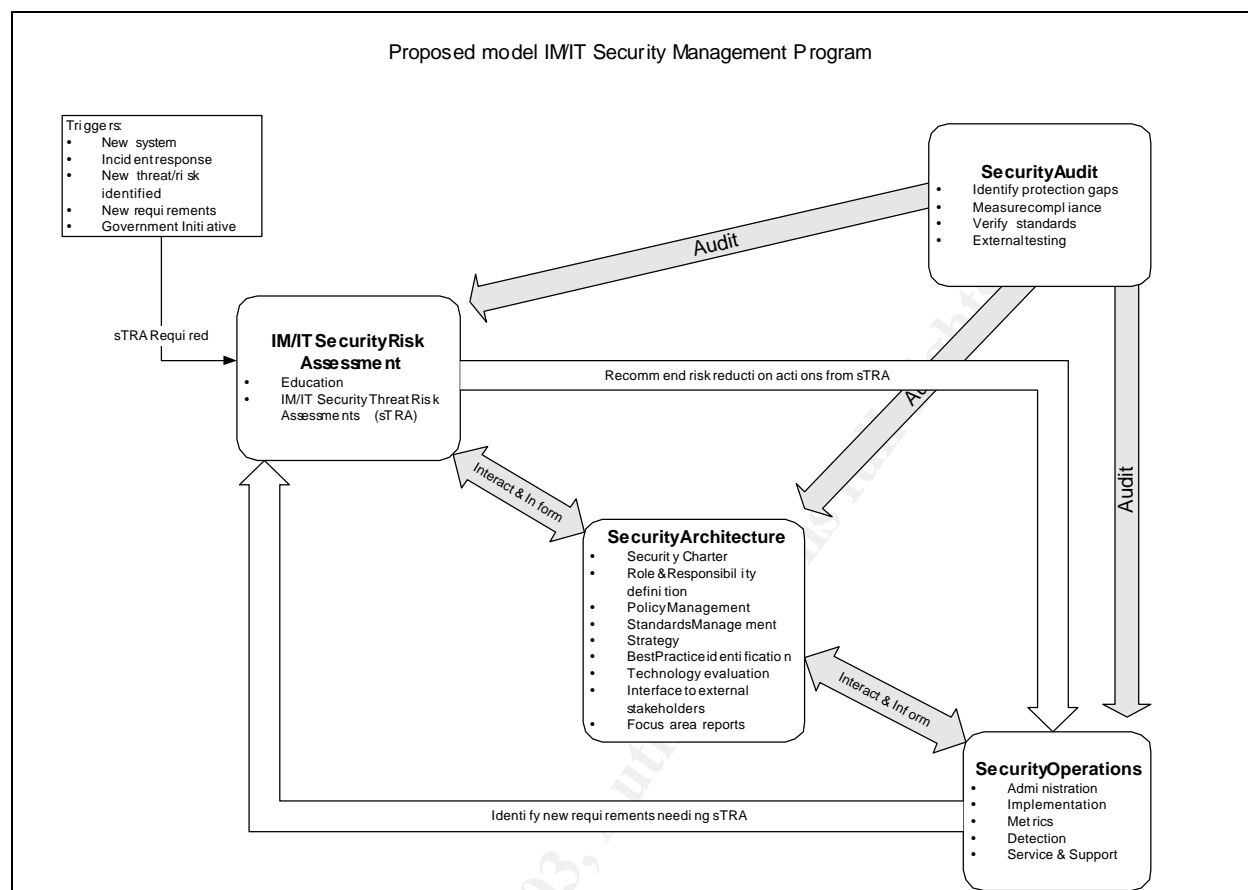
Proposed model IM/IT Security Management Program

Triggers:
- New system
- Incident response
- New threat/risk identified
- New requirements
- Government Initiative

Security Audit
- Identify protection gaps
- Measure compliance
- Verify standards
- External testing

Audit

sTRA Required

IM/IT Security Risk Assessment
- Education
- IM/IT Security Threat Risk Assessments (sTRA)

Recommend risk reduction actions from sTRA

Audit

Audit

Interact & Inform

Security Architecture
- Security Charter
- Role & Responsibility definition
- Policy Management
- Standards Management
- Strategy
- Best Practice identification
- Technology evaluation
- Interface to external stakeholders
- Focus area reports

Interact & Inform

Security Operations
- Administration
- Implementation
- Metrics
- Detection
- Service & Support

Identify new requirements needing sTRA